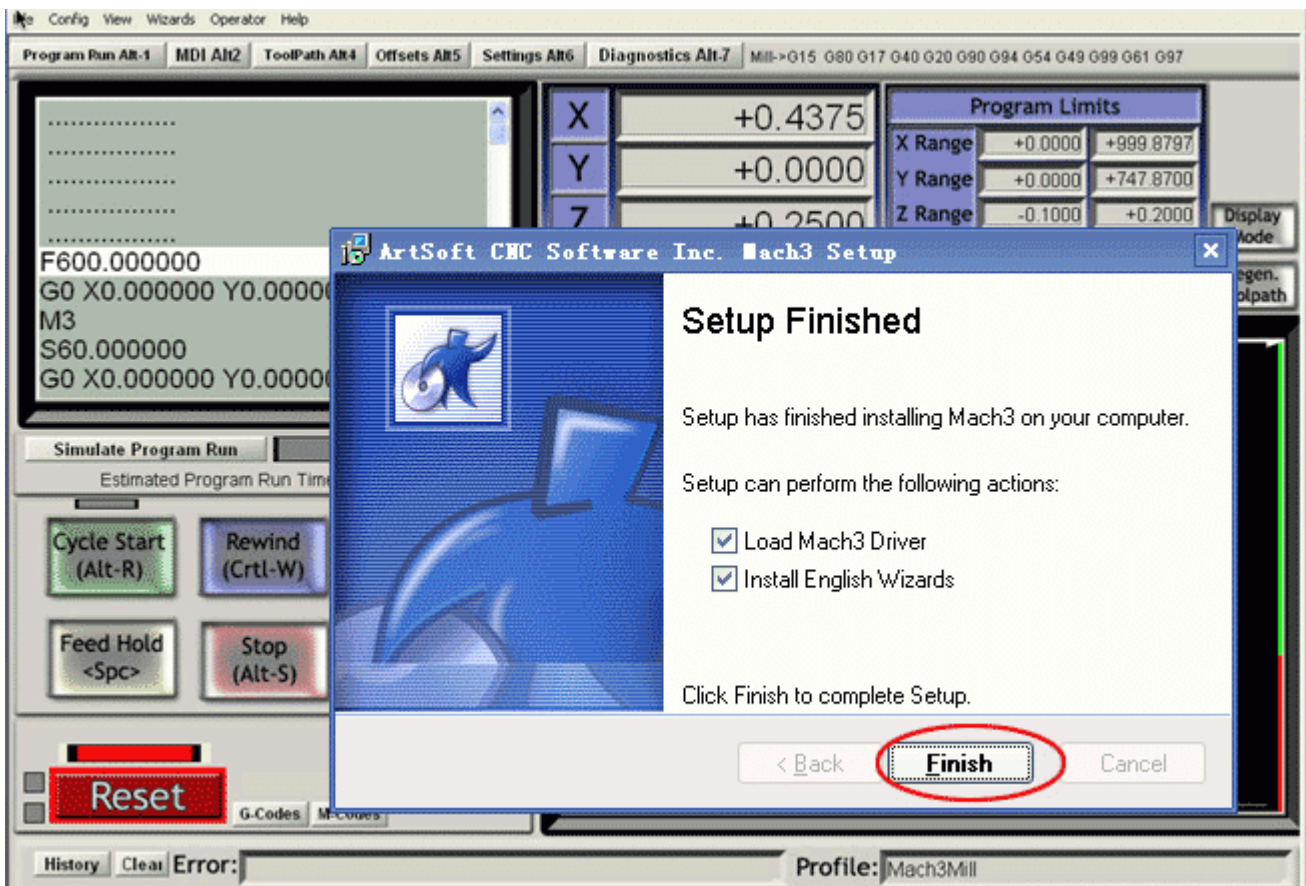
File Config View Wizards Operator Help

Program Run Alt-1 | MDI Alt2 | ToolPath Alt4 | Offsets Alt5 | Settings Alt6 | Diagnostics Alt-7 | Mill->G15 G80 G17 G40 G20 G90 G94 G54 G49 G99 G61 G97

..................
..................
..................
..................
..................
F600.000000
G0 X0.000000 Y0.00000
M3
S60.000000
G0 X0.000000 Y0.00000

X +0.4375
Y +0.0000
Z +0.2500

Program Limits
X Range +0.0000 +999.8797
Y Range +0.0000 +747.8700
Z Range -0.1000 +0.2000

Display Mode
Regen. Toolpath

Simulate Program Run
Estimated Program Run Time

Cycle Start (Alt-R)
Rewind (Crtl-W)
Feed Hold <Spc>
Stop (Alt-S)
Reset
G-Codes M-Codes

History Clear Error:
Profile: Mach3Mill

ArtSoft CNC Software Inc. Mach3 Setup

Setup Finished

Setup has finished installing Mach3 on your computer.

Setup can perform the following actions:

Load Mach3 Driver
Install English Wizards

Click Finish to complete Setup.

< Back
Finish
Cancel